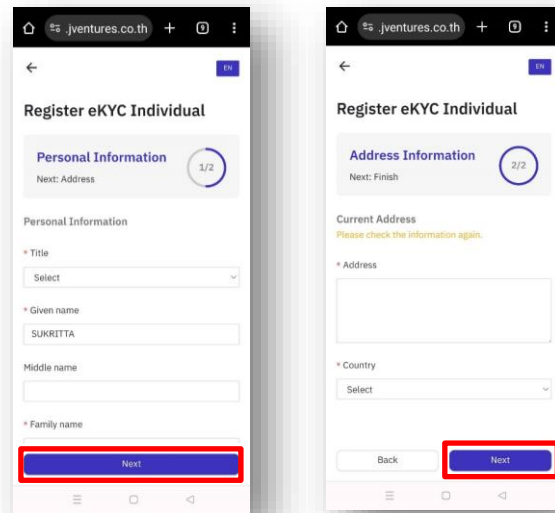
.jventures.co.th + 9 ⋮

←

EN

Register eKYC Individual

Personal Information

Next: Address

1/2

Personal Information

* Title

Select

* Given name

SUKRITTA

Middle name

* Family name

Next

.jventures.co.th + 9 ⋮

←

EN

Register eKYC Individual

Address Information

Next: Finish

2/2

Current Address

Please check the information again.

* Address

* Country

Select

Back

Next